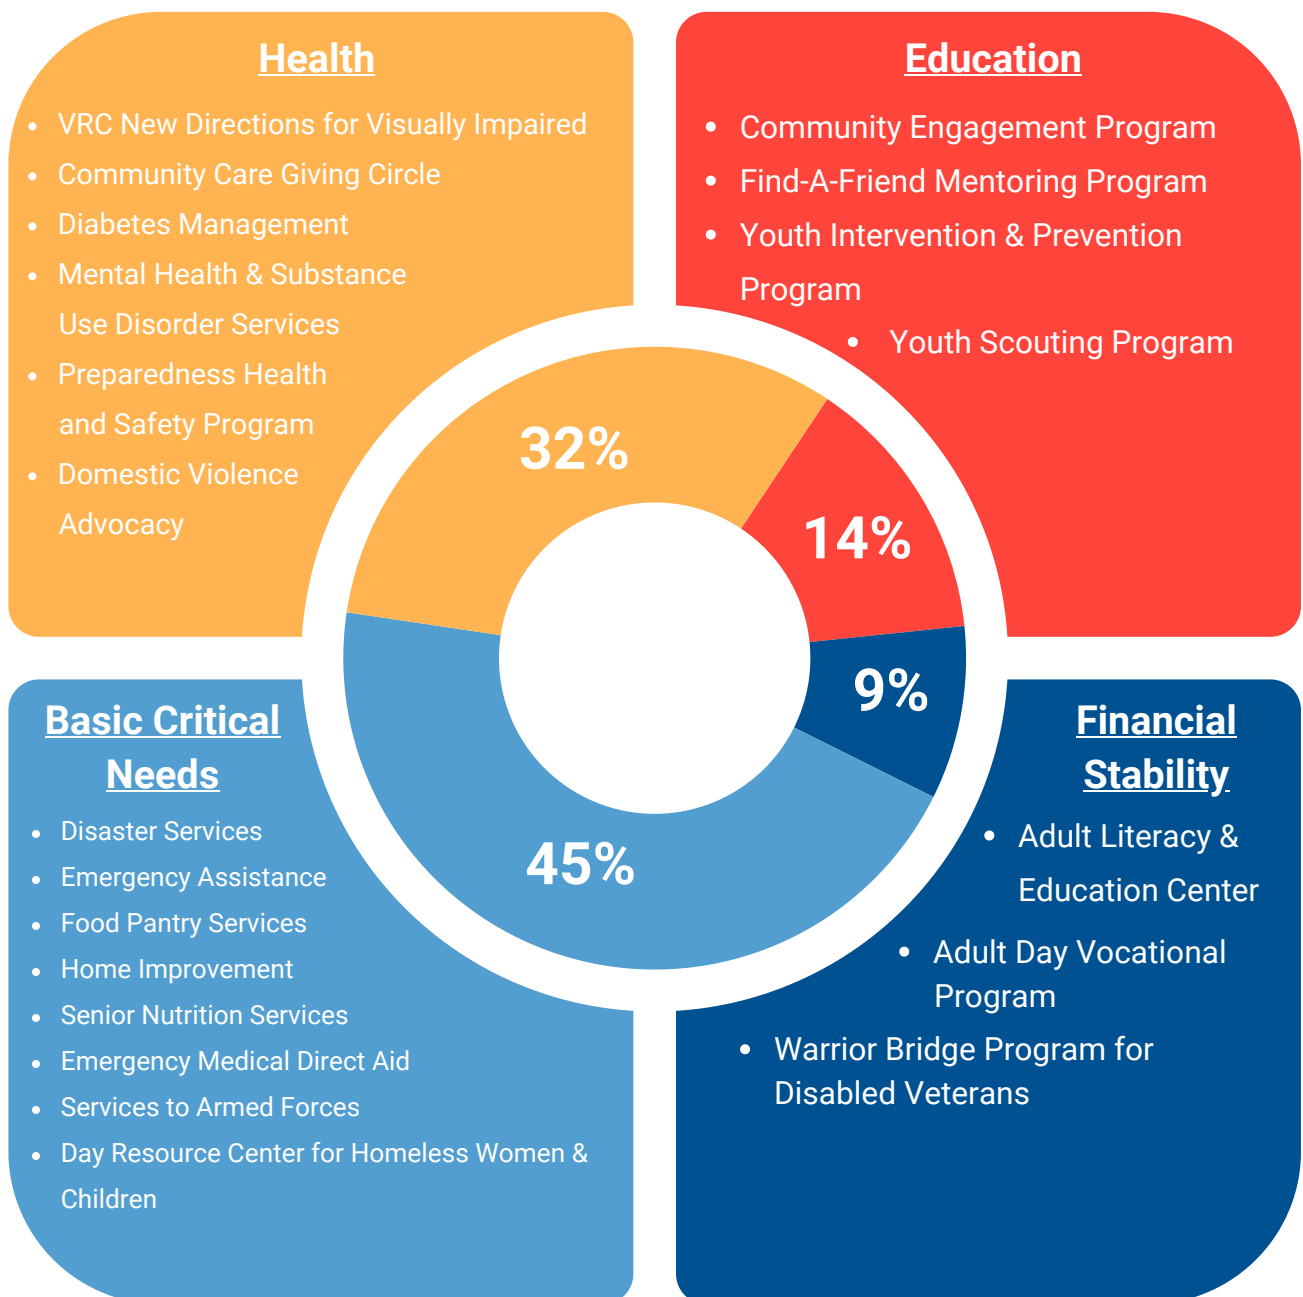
Health

- VRC New Directions for Visually Impaired
- Community Care Giving Circle
- Diabetes Management
- Mental Health & Substance Use Disorder Services
- Preparedness Health and Safety Program
- Domestic Violence Advocacy

Education

- Community Engagement Program
- Find-A-Friend Mentoring Program
- Youth Intervention & Prevention Program
- Youth Scouting Program

32%

14%

9%

45%

Basic Critical Needs

- Disaster Services
- Emergency Assistance
- Food Pantry Services
- Home Improvement
- Senior Nutrition Services
- Emergency Medical Direct Aid
- Services to Armed Forces
- Day Resource Center for Homeless Women & Children

Financial Stability

- Adult Literacy & Education Center
- Adult Day Vocational Program
- Warrior Bridge Program for Disabled Veterans